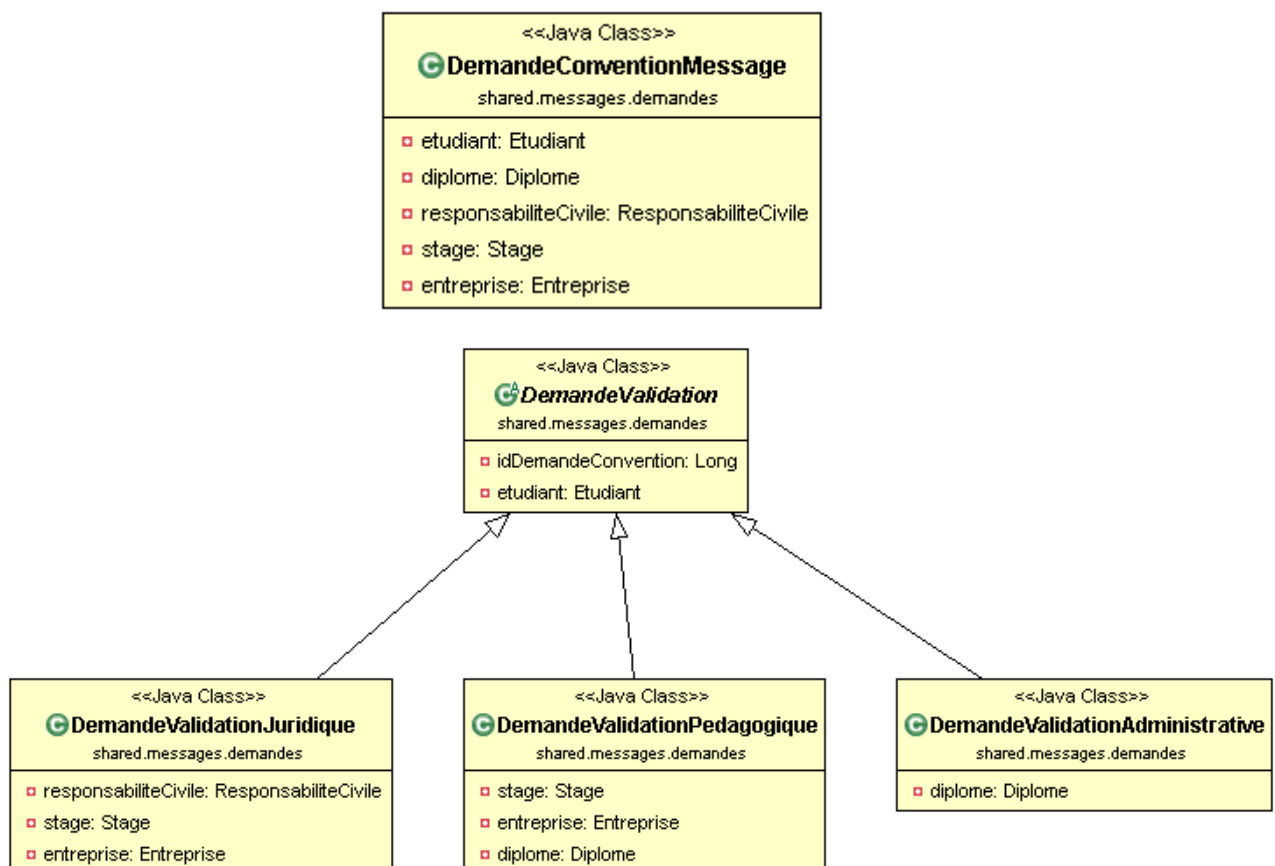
<<Java Class>>
DemandeConventionMessage
shared.messages.demandes

etudiant: Etudiant
diplome: Diplome
responsabiliteCivile: ResponsabiliteCivile
stage: Stage
entreprise: Entreprise

<<Java Class>>
DemandeValidation
shared.messages.demandes

idDemandeConvention: Long
etudiant: Etudiant

<<Java Class>>
DemandeValidationJuridique
shared.messages.demandes

responsabiliteCivile: ResponsabiliteCivile
stage: Stage
entreprise: Entreprise

<<Java Class>>
DemandeValidationPedagogique
shared.messages.demandes

stage: Stage
entreprise: Entreprise
diplome: Diplome

<<Java Class>>
DemandeValidationAdministrative
shared.messages.demandes

diplome: Diplome